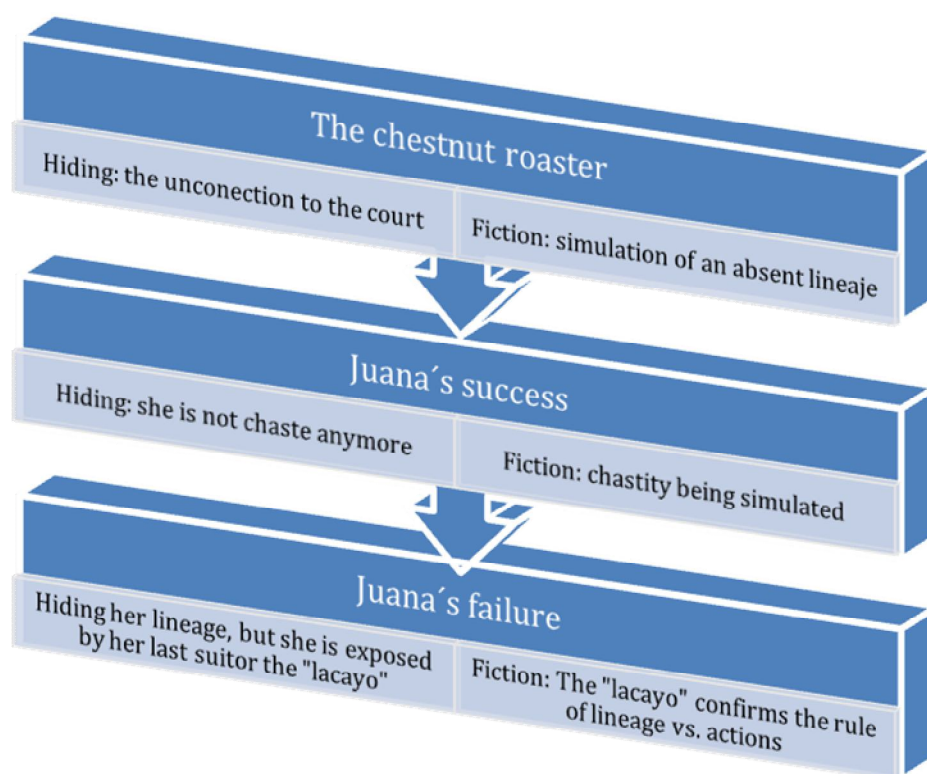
The chestnut roaster

Hiding: the unconection to the court

Fiction: simulation of an absent lineaje

Juana´s success

Hiding: she is not chaste anymore

Fiction: chastity being simulated

Juana´s failure

Hiding her lineage, but she is exposed by her last suitor the "lacayo"

Fiction: The "lacayo" confirms the rule of lineage vs. actions